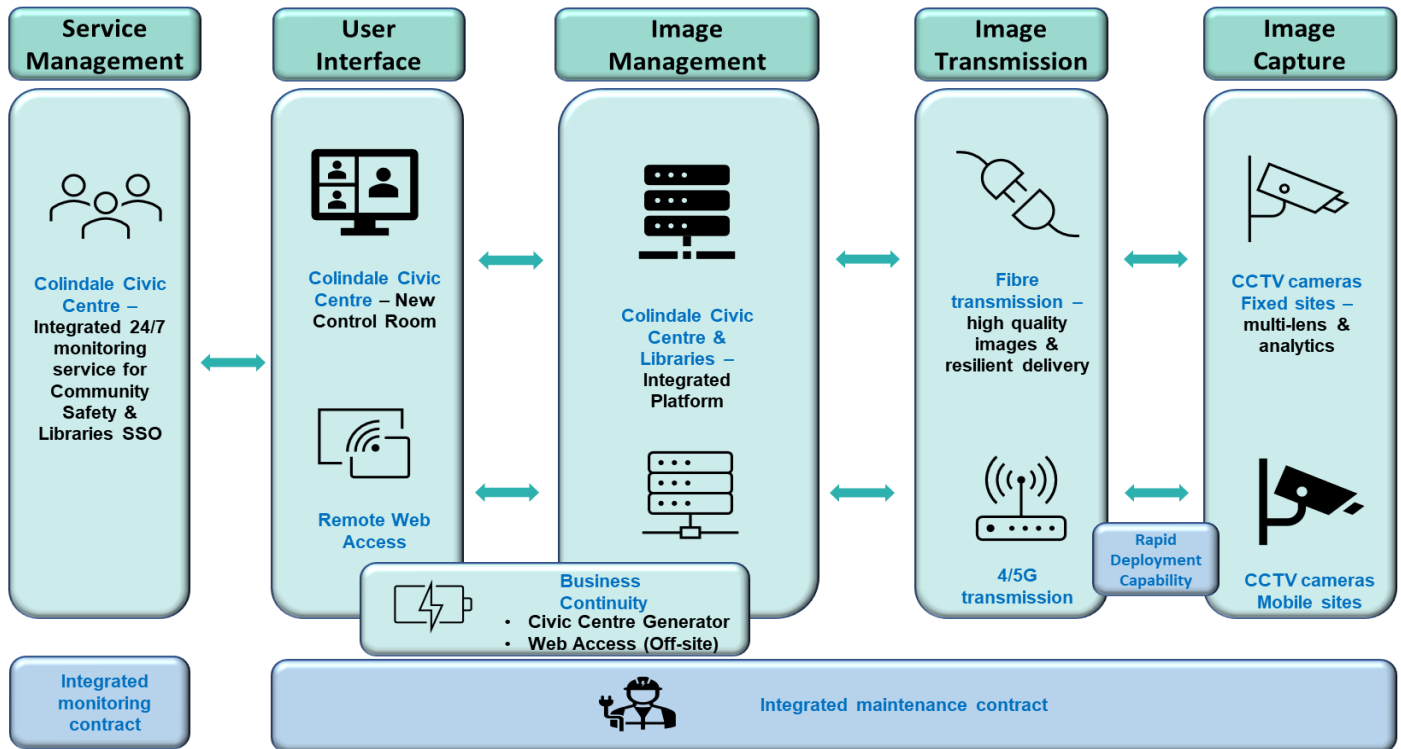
Service Management

Colindale Civic Centre – Integrated 24/7 monitoring service for Community Safety & Libraries SSO

User Interface

Colindale Civic Centre – New Control Room

Remote Web Access

Image Management

Colindale Civic Centre & Libraries – Integrated Platform

Image Transmission

Fibre transmission – high quality images & resilient delivery

4/5G transmission

Rapid Deployment Capability

Image Capture

CCTV cameras Fixed sites – multi-lens & analytics

CCTV cameras Mobile sites

Business Continuity
• Civic Centre Generator
• Web Access (Off-site)

Integrated monitoring contract

Integrated maintenance contract